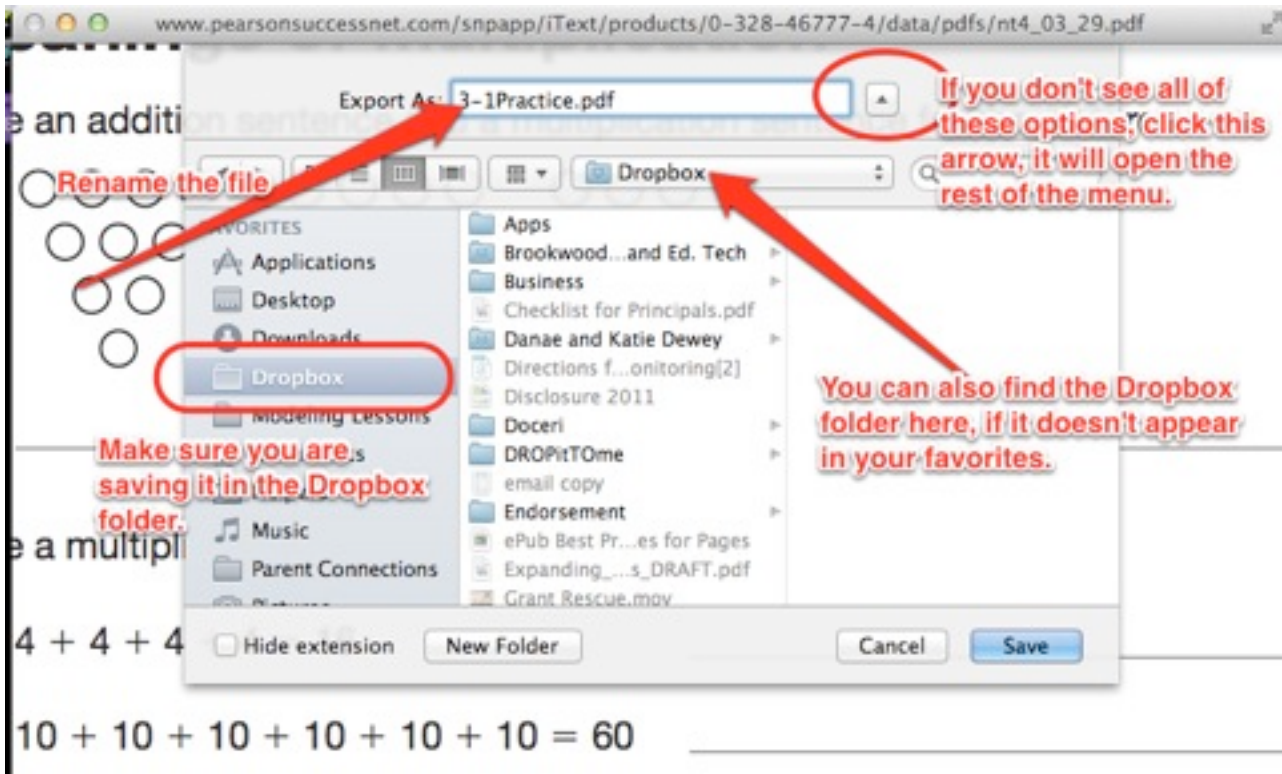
www.pearsonsuccessnet.com/snpapp/iText/products/0-328-46777-4/data/pdfs/nt4_03_29.pdf

e an additi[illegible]

Export As: 3-1Practice.pdf

If you don't see all of these options, click this arrow, it will open the rest of the menu.

Rename the file

Dropbox

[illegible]VORITES
Applications
Desktop
Downloads
Dropbox
Modeling Lessons
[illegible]s
Music
Parent Connections
Pictures

Apps
Brookwood...and Ed. Tech
Business
Checklist for Principals.pdf
Danae and Katie Dewey
Directions f...onitoring[2]
Disclosure 2011
Doceri
DROPitTOme
email copy
Endorsement
ePub Best Pr...es for Pages
Expanding_...s_DRAFT.pdf
Grant Rescue.mov

You can also find the Dropbox folder here, if it doesn't appear in your favorites.

Make sure you are saving it in the Dropbox folder.

e a multipl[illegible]

Hide extension
New Folder
Cancel
Save

4 + 4 + 4 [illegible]

10 + 10 + 10 + 10 + 10 + 10 = 60